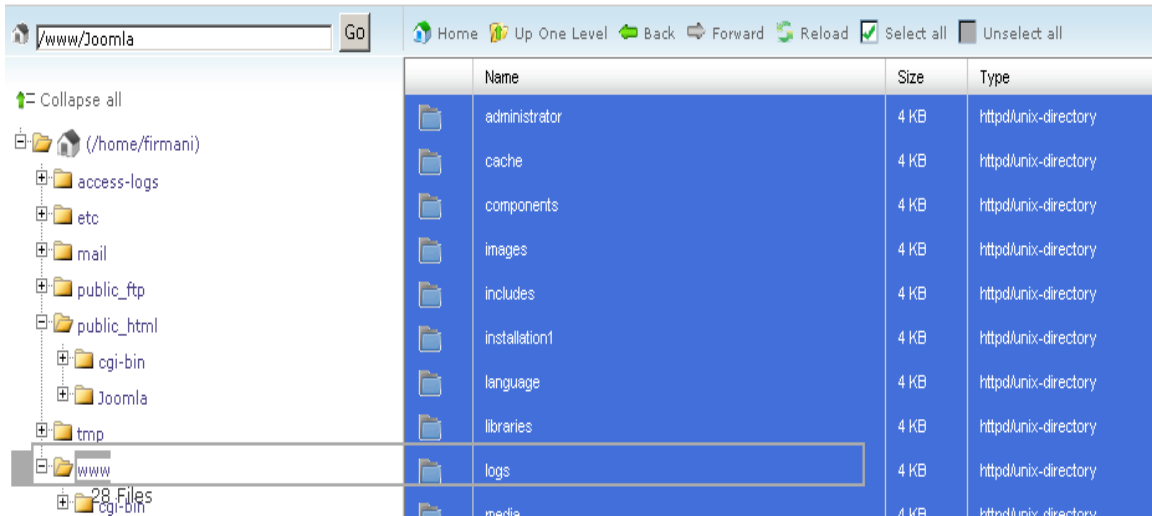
/www/Joomla Go

Home Up One Level Back Forward Reload Select all Unselect all

Collapse all

(/home/firmani)
access-logs
etc
mail
public_ftp
public_html
cgi-bin
Joomla
tmp
www
28 Files
cgi-bin

| | Name | Size | Type |
|---|---|---|---|
| | administrator | 4 KB | httpd/unix-directory |
| | cache | 4 KB | httpd/unix-directory |
| | components | 4 KB | httpd/unix-directory |
| | images | 4 KB | httpd/unix-directory |
| | includes | 4 KB | httpd/unix-directory |
| | installation1 | 4 KB | httpd/unix-directory |
| | language | 4 KB | httpd/unix-directory |
| | libraries | 4 KB | httpd/unix-directory |
| | logs | 4 KB | httpd/unix-directory |
| | media | 4 KB | httpd/unix-directory |